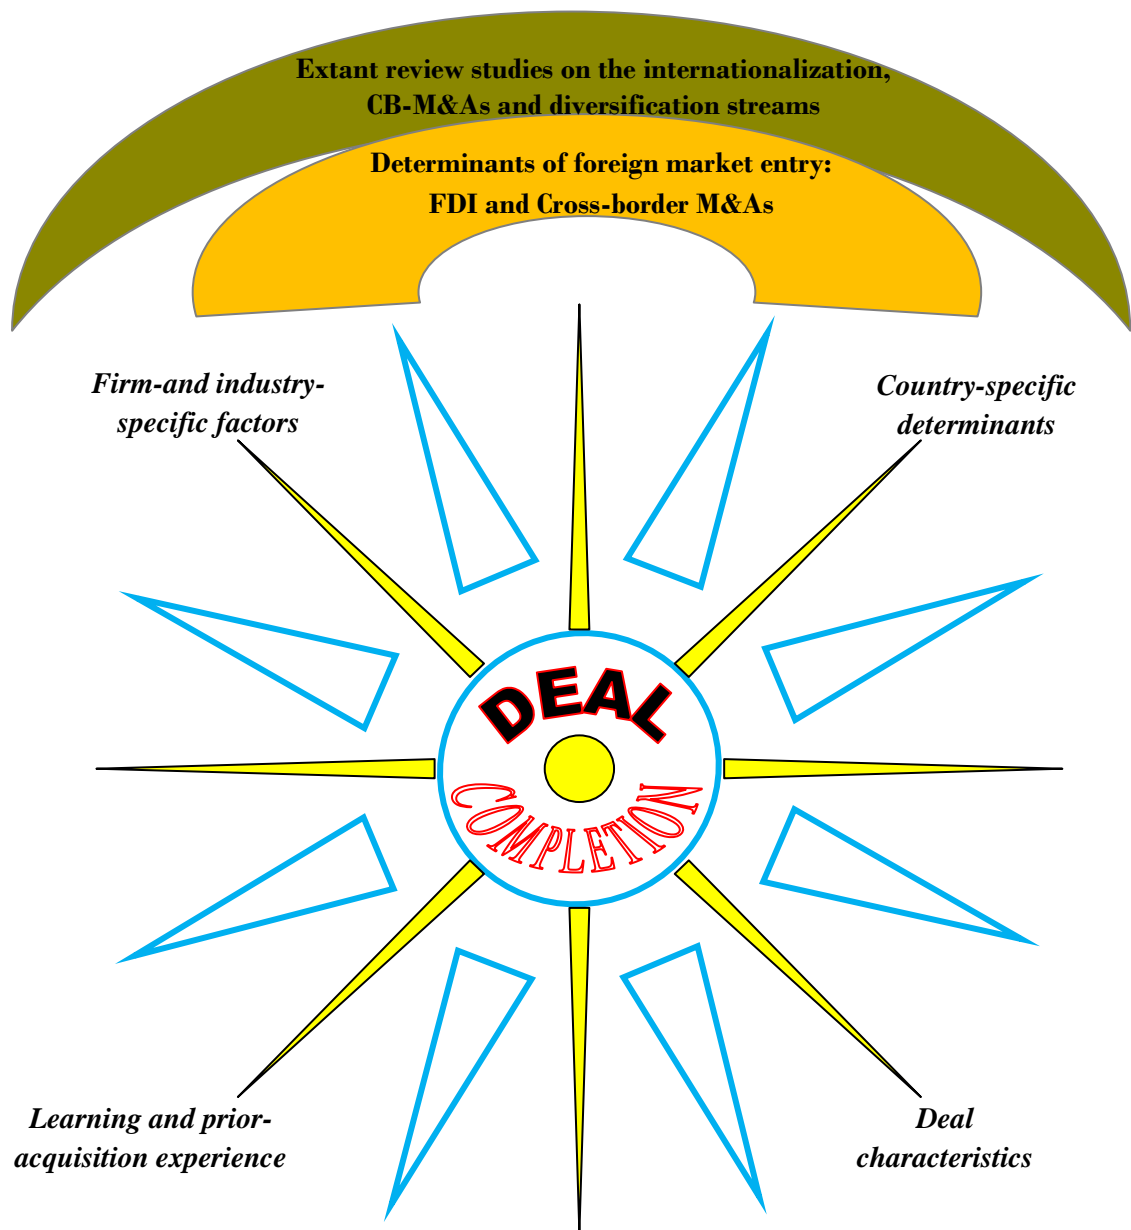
Extant review studies on the internationalization, CB-M&As and diversification streams

Determinants of foreign market entry: FDI and Cross-border M&As

Firm-and industry-specific factors

Country-specific determinants

DEAL

COMPLETION

Learning and prior-acquisition experience

Deal characteristics